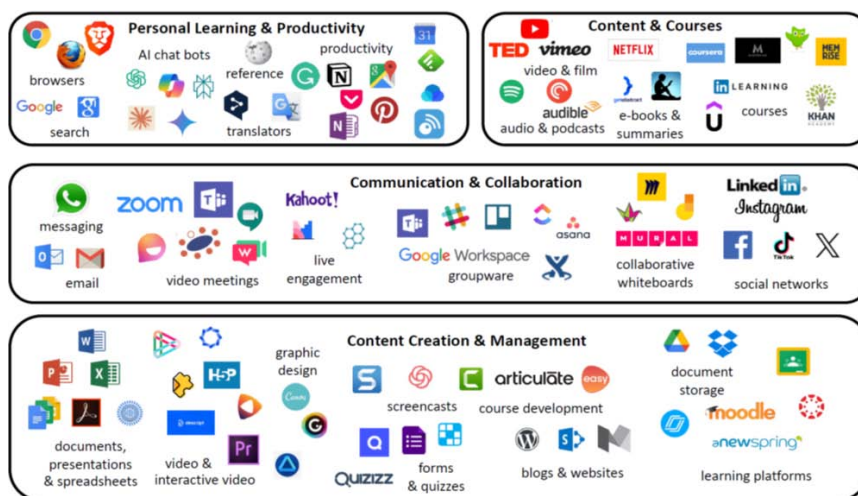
Personal Learning & Productivity

browsers

AI chat bots

reference

productivity

31

Google

search

translators

Content & Courses

TED vimeo

NETFLIX

coursera

M

MEM RISE

video & film

audible

audio & podcasts

getAbstract

e-books & summaries

in LEARNING

courses

KHAN ACADEMY

Communication & Collaboration

messaging

ZOOM

Kahoot!

email

video meetings

live engagement

Google Workspace

asana

groupware

m

MURAL

collaborative whiteboards

LinkedIn

Instagram

TikTok

social networks

Content Creation & Management

graphic design

Canva

H-P

documents, presentations & spreadsheets

video & interactive video

Pr

screencasts

articulate

easy

course development

forms & quizzes

Quizizz

blogs & websites

document storage

moodle

anewspring

learning platforms